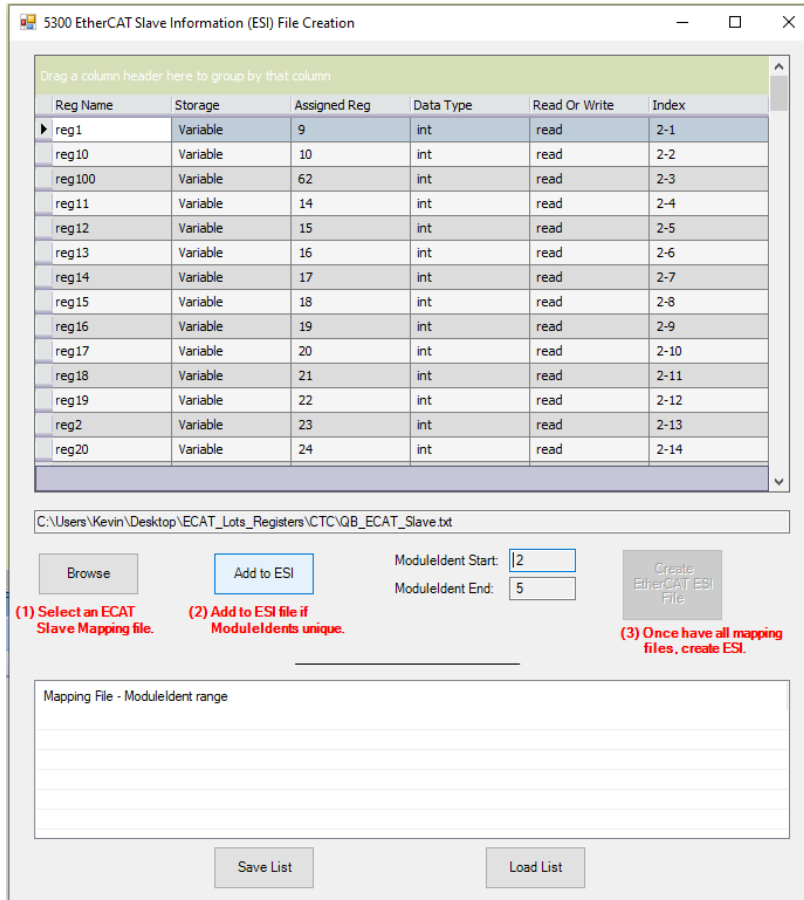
5300 EtherCAT Slave Information (ESI) File Creation

Drag a column header here to group by that column

| Reg Name | Storage | Assigned Reg | Data Type | Read Or Write | Index |
|---|---|---|---|---|---|
| reg1 | Variable | 9 | int | read | 2-1 |
| reg10 | Variable | 10 | int | read | 2-2 |
| reg100 | Variable | 62 | int | read | 2-3 |
| reg11 | Variable | 14 | int | read | 2-4 |
| reg12 | Variable | 15 | int | read | 2-5 |
| reg13 | Variable | 16 | int | read | 2-6 |
| reg14 | Variable | 17 | int | read | 2-7 |
| reg15 | Variable | 18 | int | read | 2-8 |
| reg16 | Variable | 19 | int | read | 2-9 |
| reg17 | Variable | 20 | int | read | 2-10 |
| reg18 | Variable | 21 | int | read | 2-11 |
| reg19 | Variable | 22 | int | read | 2-12 |
| reg2 | Variable | 23 | int | read | 2-13 |
| reg20 | Variable | 24 | int | read | 2-14 |

C:\Users\Kevin\Desktop\ECAT_Lots_Registers\CTC\QB_ECAT_Slave.txt

Browse

Add to ESI

ModuleIdent Start: 2

ModuleIdent End: 5

Create EtherCAT ESI File

(1) Select an ECAT Slave Mapping file.

(2) Add to ESI file if ModuleIdents unique.

(3) Once have all mapping files, create ESI.

Mapping File - ModuleIdent range

Save List

Load List